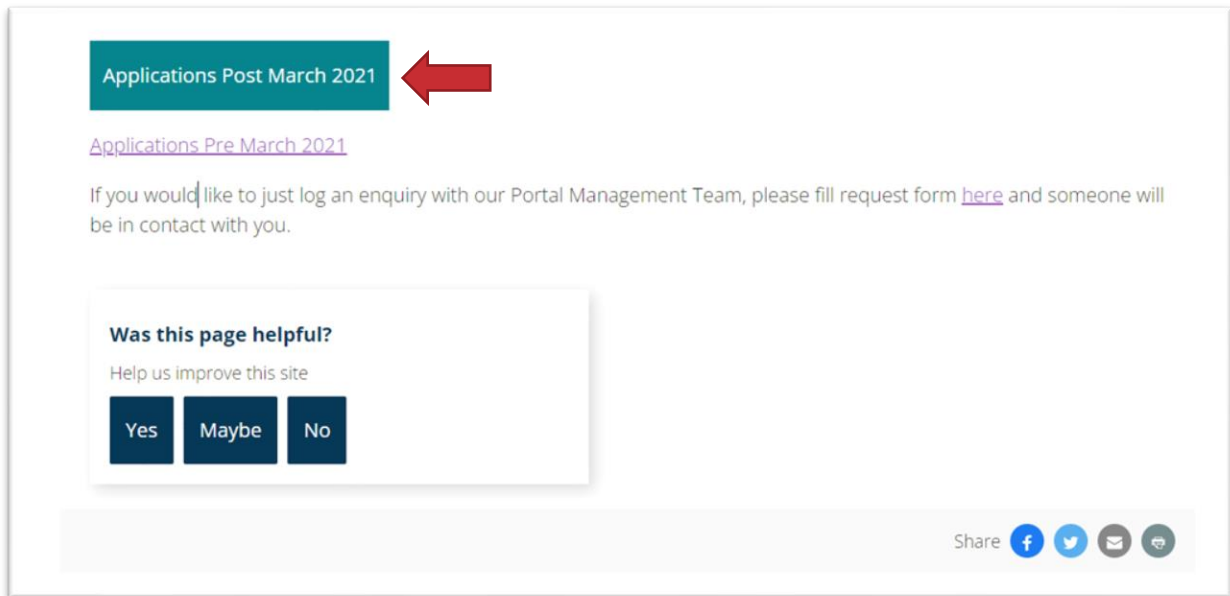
Applications Post March 2021

Applications Pre March 2021

If you would like to just log an enquiry with our Portal Management Team, please fill request form here and someone will be in contact with you.

Was this page helpful?

Help us improve this site

Yes

Maybe

No

Share